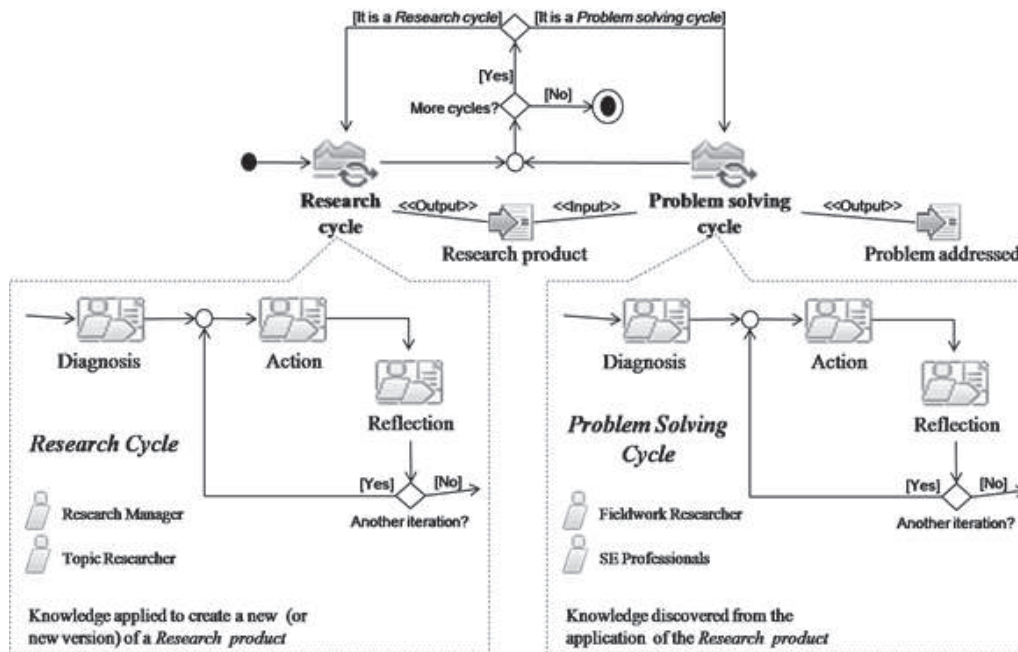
[It is a *Research cycle*] [It is a *Problem solving cycle*]

[Yes]

More cycles? [No]

Research cycle

<<Output>> <<Input>>

Research product

Problem solving cycle

<<Output>>

Problem addressed

Diagnosis

Action

Reflection

*Research Cycle*

[Yes] [No]

Another iteration?

Research Manager

Topic Researcher

Knowledge applied to create a new (or new version) of a *Research product*

Diagnosis

Action

Reflection

*Problem Solving Cycle*

[Yes] [No]

Another iteration?

Fieldwork Researcher

SE Professionals

Knowledge discovered from the application of the *Research product*